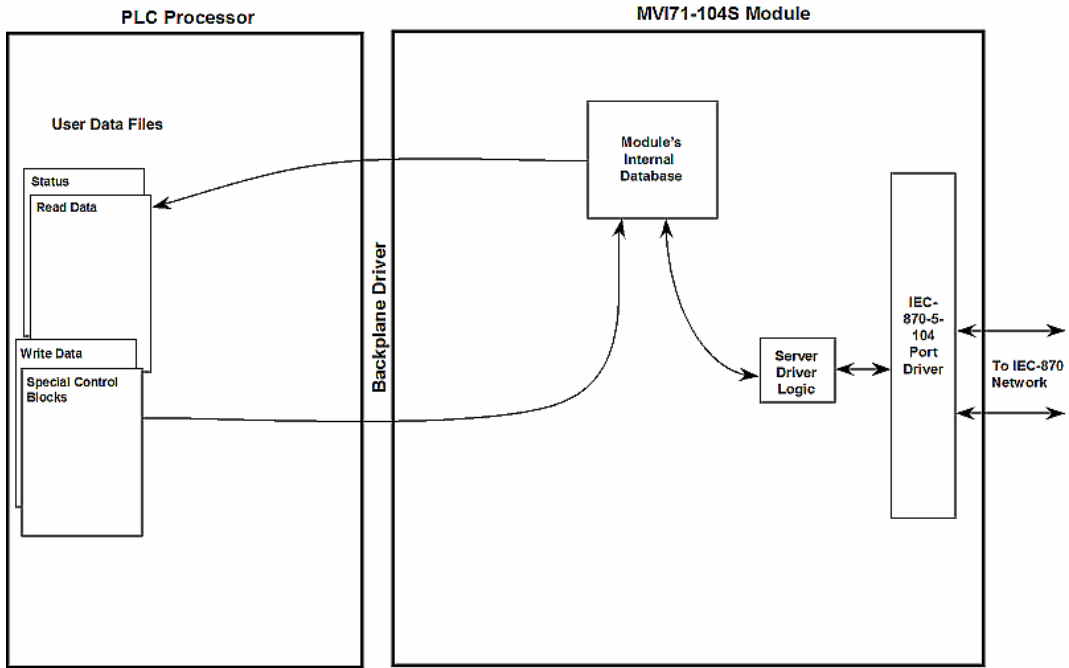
PLC Processor

MVI71-104S Module

User Data Files

Status

Read Data

Write Data

Special Control Blocks

Backplane Driver

Module's Internal Database

Server Driver Logic

IEC-870-5-104 Port Driver

To IEC-870 Network